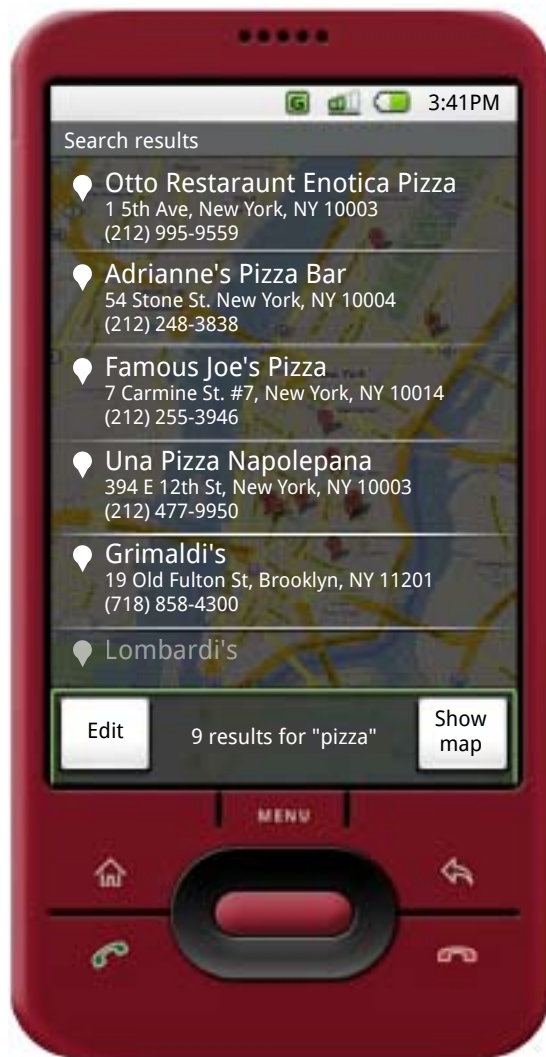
3:41PM

Search results

Otto Restaraunt Enotica Pizza
1 5th Ave, New York, NY 10003
(212) 995-9559

Adrianne's Pizza Bar
54 Stone St. New York, NY 10004
(212) 248-3838

Famous Joe's Pizza
7 Carmine St. #7, New York, NY 10014
(212) 255-3946

Una Pizza Napolepana
394 E 12th St, New York, NY 10003
(212) 477-9950

Grimaldi's
19 Old Fulton St, Brooklyn, NY 11201
(718) 858-4300

Lombardi's

Edit

9 results for "pizza"

Show map

MENU